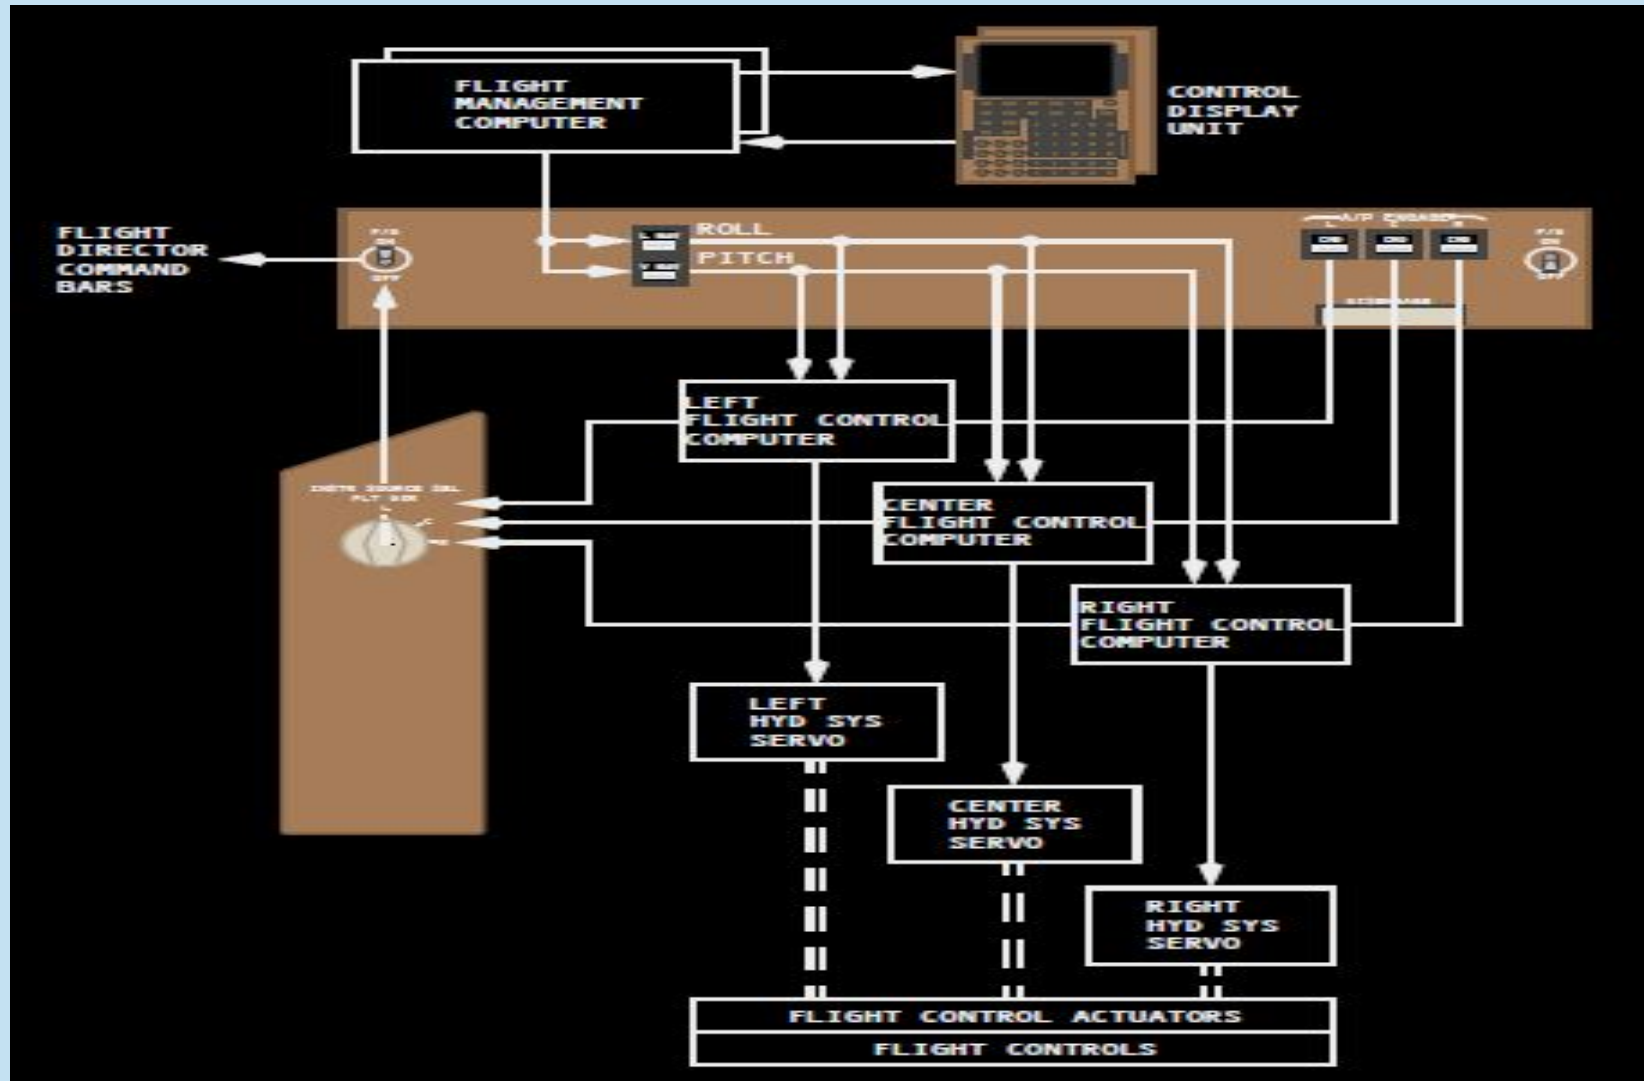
FLIGHT MANAGEMENT COMPUTER

CONTROL DISPLAY UNIT

FLIGHT DIRECTOR COMMAND BARS

F/D ON OFF

L NAV

V NAV

ROLL

PITCH

A/P ENGAGED

CMD

CMD

CMD

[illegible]

F/D ON OFF

LEFT FLIGHT CONTROL COMPUTER

CENTER FLIGHT CONTROL COMPUTER

RIGHT FLIGHT CONTROL COMPUTER

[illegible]

LEFT HYD SYS SERVO

CENTER HYD SYS SERVO

RIGHT HYD SYS SERVO

FLIGHT CONTROL ACTUATORS

FLIGHT CONTROLS